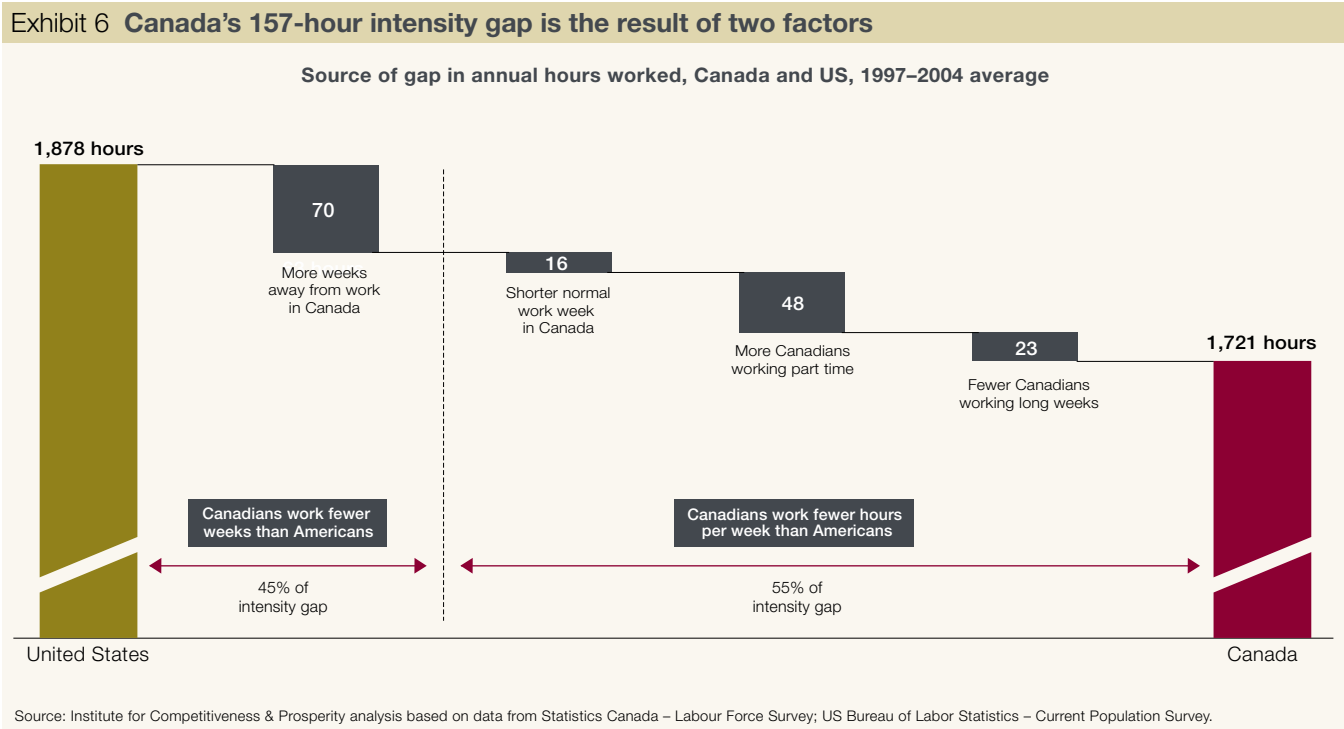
Exhibit 6 **Canada's 157-hour intensity gap is the result of two factors**

Source of gap in annual hours worked, Canada and US, 1997–2004 average

1,878 hours

70

More weeks away from work in Canada

16

Shorter normal work week in Canada

48

More Canadians working part time

23

Fewer Canadians working long weeks

1,721 hours

Canadians work fewer weeks than Americans

45% of intensity gap

Canadians work fewer hours per week than Americans

55% of intensity gap

United States

Canada

Source: Institute for Competitiveness & Prosperity analysis based on data from Statistics Canada – Labour Force Survey; US Bureau of Labor Statistics – Current Population Survey.